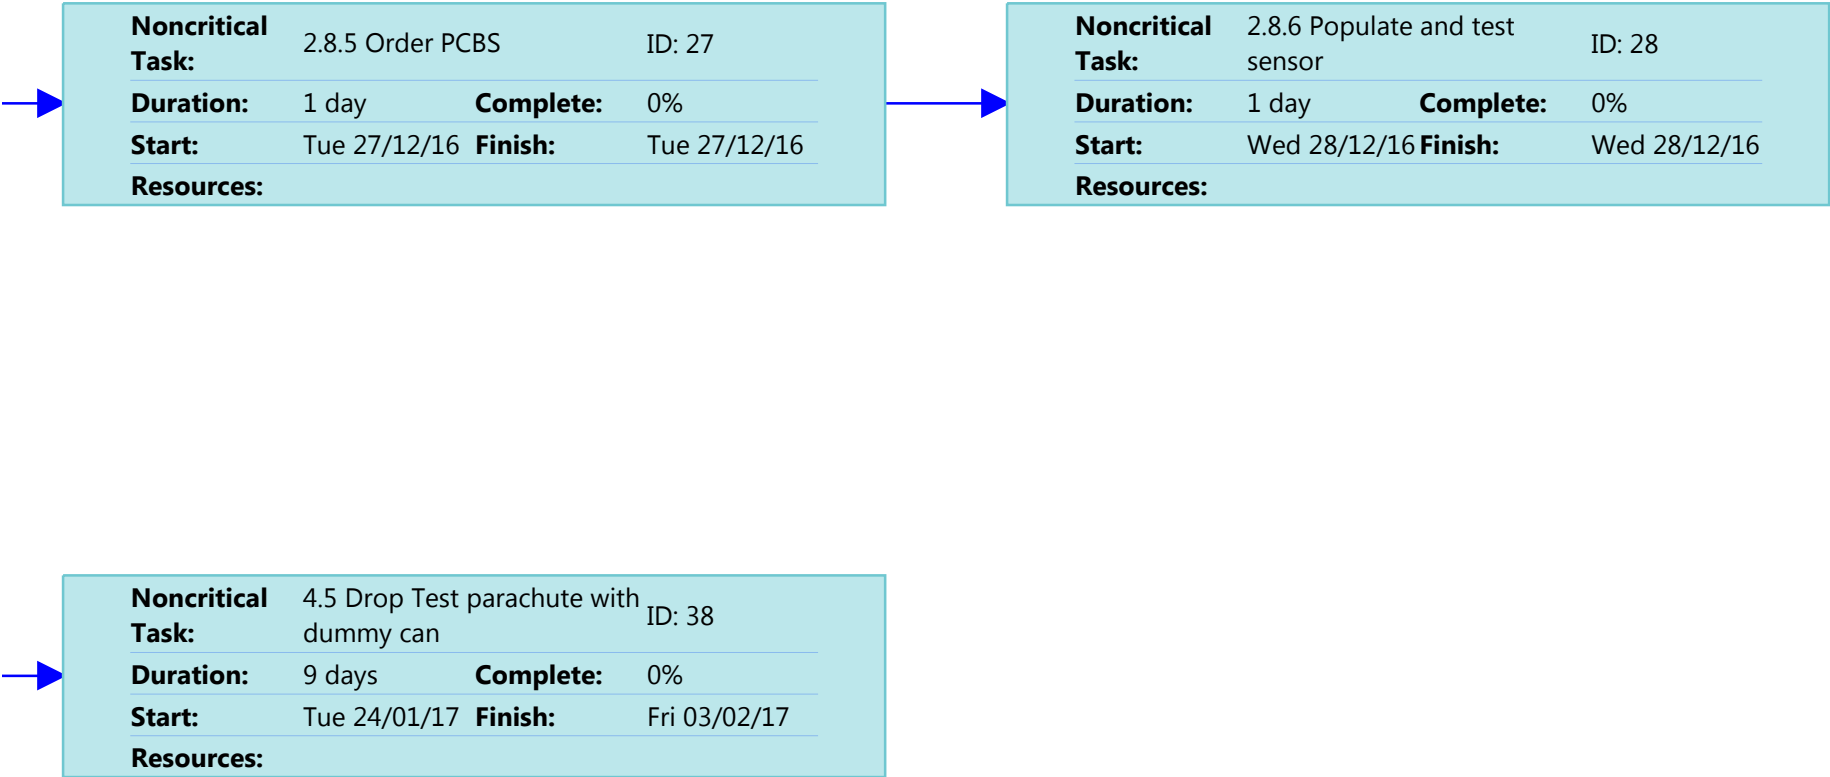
Noncritical Task: 2.8.5 Order PCBS ID: 27
Duration: 1 day Complete: 0%
Start: Tue 27/12/16 Finish: Tue 27/12/16
Resources:

Noncritical Task: 2.8.6 Populate and test sensor ID: 28
Duration: 1 day Complete: 0%
Start: Wed 28/12/16 Finish: Wed 28/12/16
Resources:

Noncritical Task: 4.5 Drop Test parachute with dummy can ID: 38
Duration: 9 days Complete: 0%
Start: Tue 24/01/17 Finish: Fri 03/02/17
Resources: